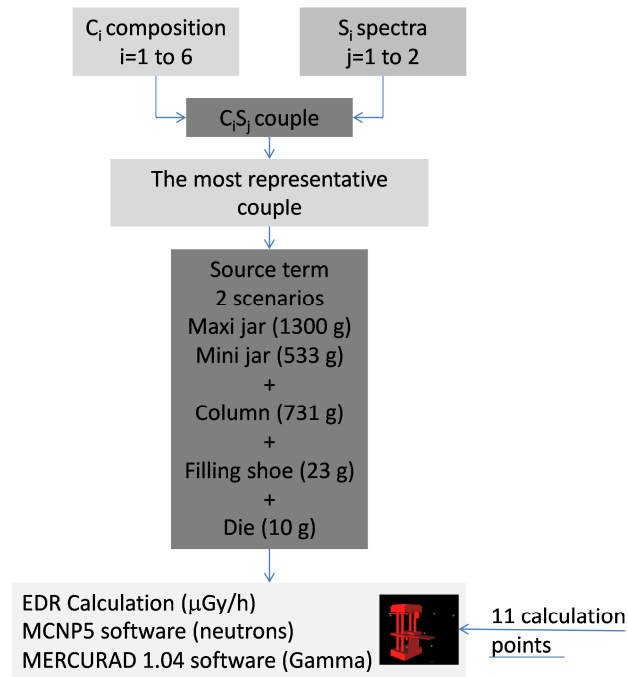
$C_i$ composition
i=1 to 6

$S_j$ spectra
j=1 to 2

$C_iS_j$ couple

The most representative couple

Source term
2 scenarios
Maxi jar (1300 g)
Mini jar (533 g)
+
Column (731 g)
+
Filling shoe (23 g)
+
Die (10 g)

EDR Calculation (µGy/h)
MCNP5 software (neutrons)
MERCURAD 1.04 software (Gamma)

11 calculation points